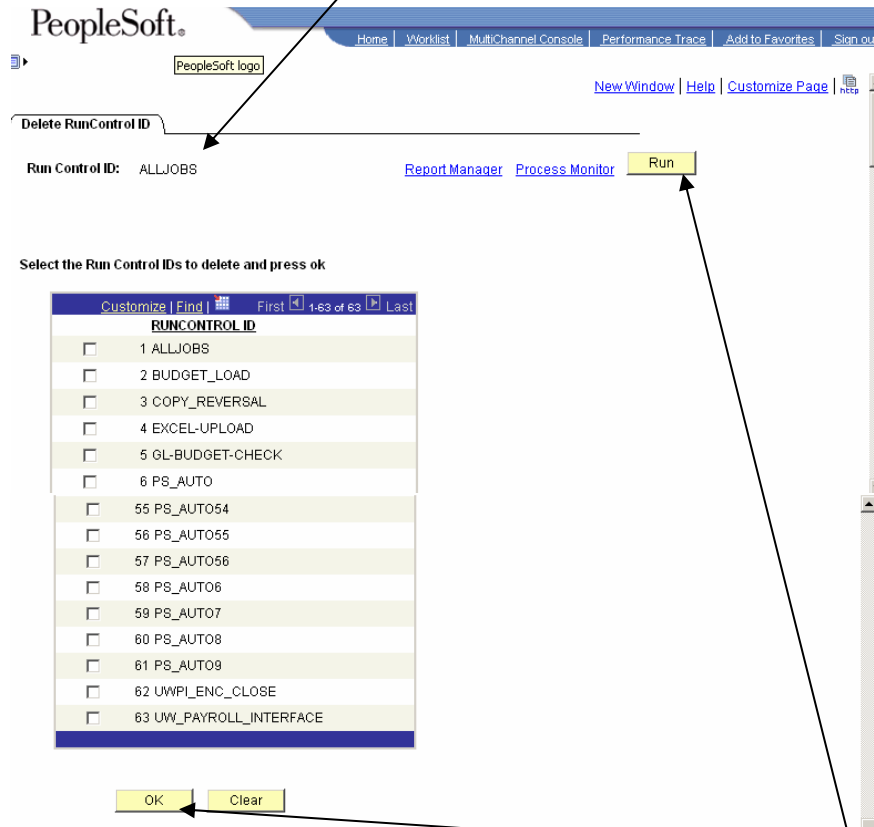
PeopleSoft.

Home | Worklist | MultiChannel Console | Performance Trace | Add to Favorites | Sign ou

PeopleSoft logo

New Window | Help | Customize Page | http

Delete RunControl ID

Run Control ID: ALLJOBS

Report Manager Process Monitor Run

Select the Run Control IDs to delete and press ok

Customize | Find | First 1-63 of 63 Last

| | RUNCONTROL ID |
|---|---|
| ☐ | 1 ALLJOBS |
| ☐ | 2 BUDGET_LOAD |
| ☐ | 3 COPY_REVERSAL |
| ☐ | 4 EXCEL-UPLOAD |
| ☐ | 5 GL-BUDGET-CHECK |
| ☐ | 6 PS_AUTO |
| ☐ | 55 PS_AUTO54 |
| ☐ | 56 PS_AUTO55 |
| ☐ | 57 PS_AUTO56 |
| ☐ | 58 PS_AUTO6 |
| ☐ | 59 PS_AUTO7 |
| ☐ | 60 PS_AUTO8 |
| ☐ | 61 PS_AUTO9 |
| ☐ | 62 UWPI_ENC_CLOSE |
| ☐ | 63 UW_PAYROLL_INTERFACE |

OK Clear